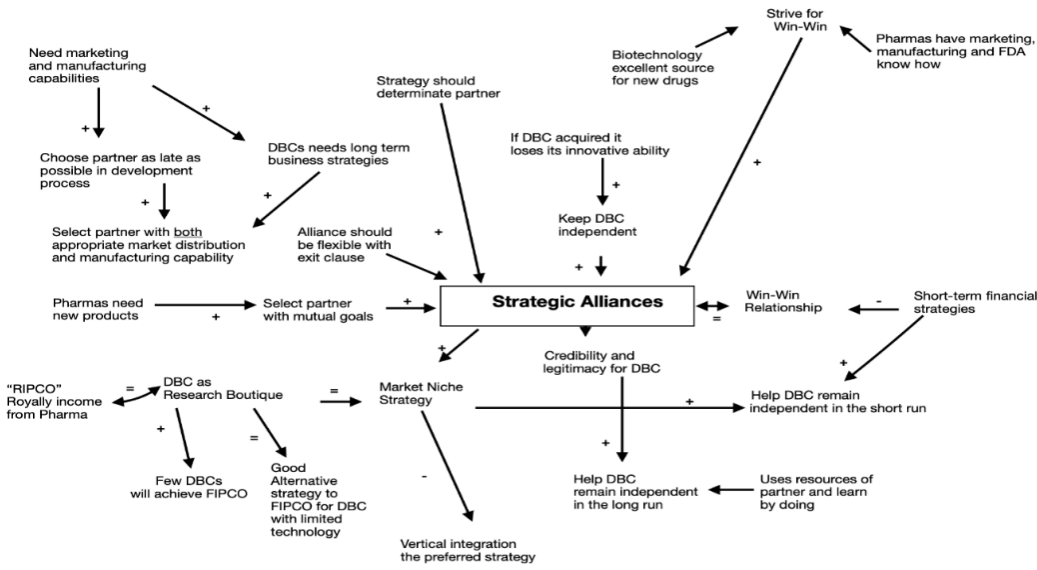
Need marketing and manufacturing capabilities

+

+

Choose partner as late as possible in development process

DBCs needs long term business strategies

+

+

Select partner with both appropriate market distribution and manufacturing capability

Strategy should determinate partner

Alliance should be flexible with exit clause

+

If DBC acquired it loses its innovative ability

+

Keep DBC independent

+

Strive for Win-Win

Biotechnology excellent source for new drugs

Pharmas have marketing, manufacturing and FDA know how

+

Pharmas need new products

+

Select partner with mutual goals

+

Strategic Alliances

=

Win-Win Relationship

-

Short-term financial strategies

+

+

Credibility and legitimacy for DBC

"RIPCO" Royally income from Pharma

=

DBC as Research Boutique

=

Market Niche Strategy

+

Help DBC remain independent in the short run

+

=

Few DBCs will achieve FIPCO

Good Alternative strategy to FIPCO for DBC with limited technology

-

+

Help DBC remain independent in the long run

Uses resources of partner and learn by doing

Vertical integration the preferred strategy